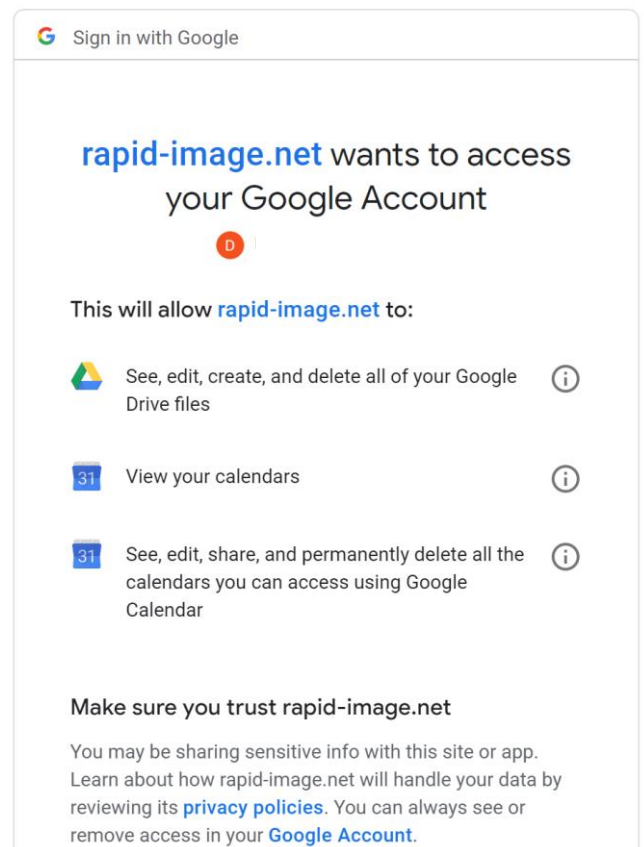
G Sign in with Google

rapid-image.net wants to access your Google Account

D

This will allow rapid-image.net to:

See, edit, create, and delete all of your Google Drive files

View your calendars

31

See, edit, share, and permanently delete all the calendars you can access using Google Calendar

31

Make sure you trust rapid-image.net

You may be sharing sensitive info with this site or app. Learn about how rapid-image.net will handle your data by reviewing its privacy policies. You can always see or remove access in your Google Account.